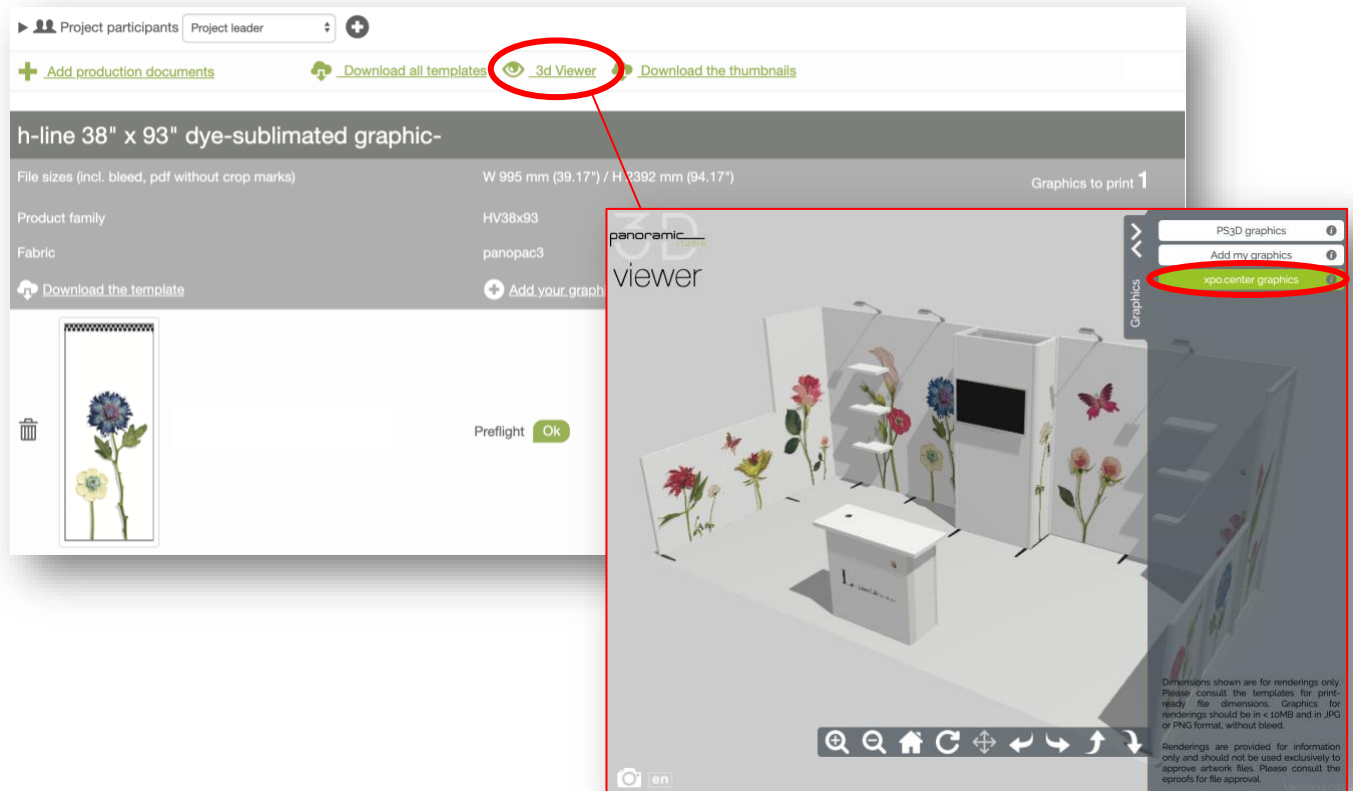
Project participants Project leader

Add production documents Download all templates 3d Viewer Download the thumbnails

h-line 38" x 93" dye-sublimated graphic-

File sizes (incl. bleed, pdf without crop marks) W 995 mm (39.17") / H 2392 mm (94.17") Graphics to print 1

Product family HV38x93

Fabric panopac3

Download the template Add your graphi

Preflight Ok

panoramic 3D viewer

Graphics

PS3D graphics

Add my graphics

xpo.center graphics

Dimensions shown are for renderings only. Please consult the templates for print-ready file dimensions. Graphics for renderings should be in < 10MB and in JPG or PNG format, without bleed.

Renderings are provided for information only and should not be used exclusively to approve artwork files. Please consult the eproofs for file approval.

en